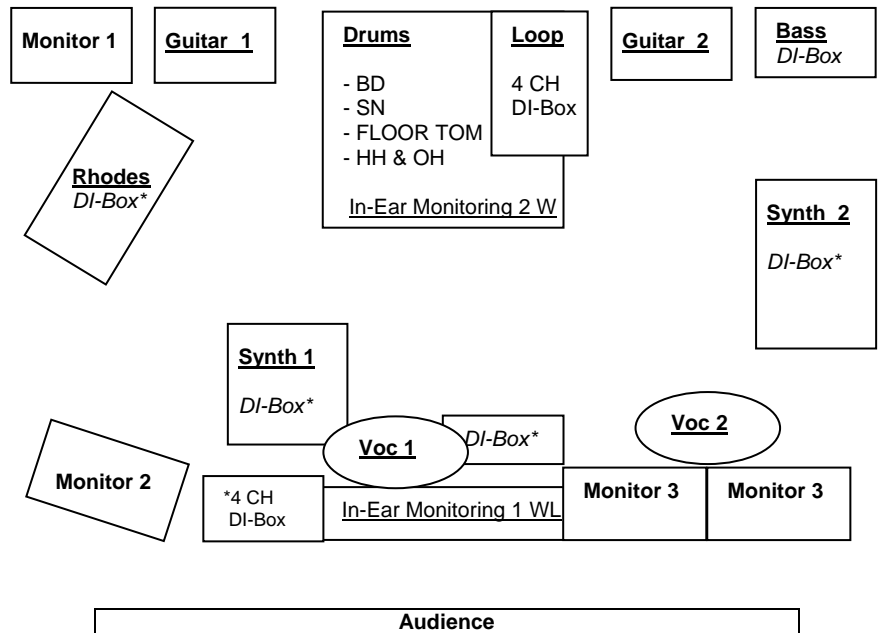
Monitor 1

Guitar 1

Drums

- BD
- SN
- FLOOR TOM
- HH & OH

In-Ear Monitoring 2 W

Loop

4 CH
DI-Box

Guitar 2

Bass
DI-Box

Rhodes
DI-Box*

Synth 2

DI-Box*

Synth 1

DI-Box*

Voc 1

DI-Box*

Voc 2

Monitor 2

*4 CH
DI-Box

In-Ear Monitoring 1 WL

Monitor 3

Monitor 3

Audience